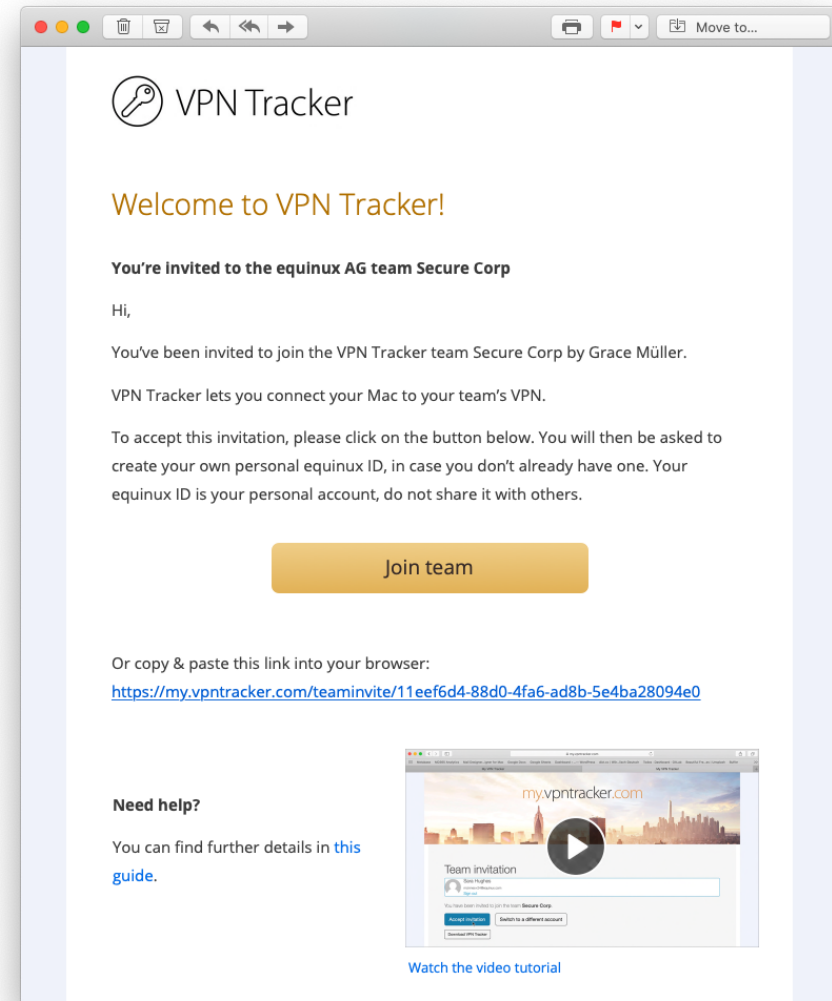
Move to...

VPN Tracker

Welcome to VPN Tracker!

**You're invited to the equinux AG team Secure Corp**

Hi,

You've been invited to join the VPN Tracker team Secure Corp by Grace Müller.

VPN Tracker lets you connect your Mac to your team's VPN.

To accept this invitation, please click on the button below. You will then be asked to create your own personal equinux ID, in case you don't already have one. Your equinux ID is your personal account, do not share it with others.

Join team

Or copy & paste this link into your browser:
https://my.vpntracker.com/teaminvite/11eef6d4-88d0-4fa6-ad8b-5e4ba28094e0

**Need help?**

You can find further details in this guide.

my.vpntracker.com

Team invitation

Sjau Hughes

You have been invited to join the team Secure Corp.

Accept invitation

Switch to a different account

Download VPN Tracker

Watch the video tutorial